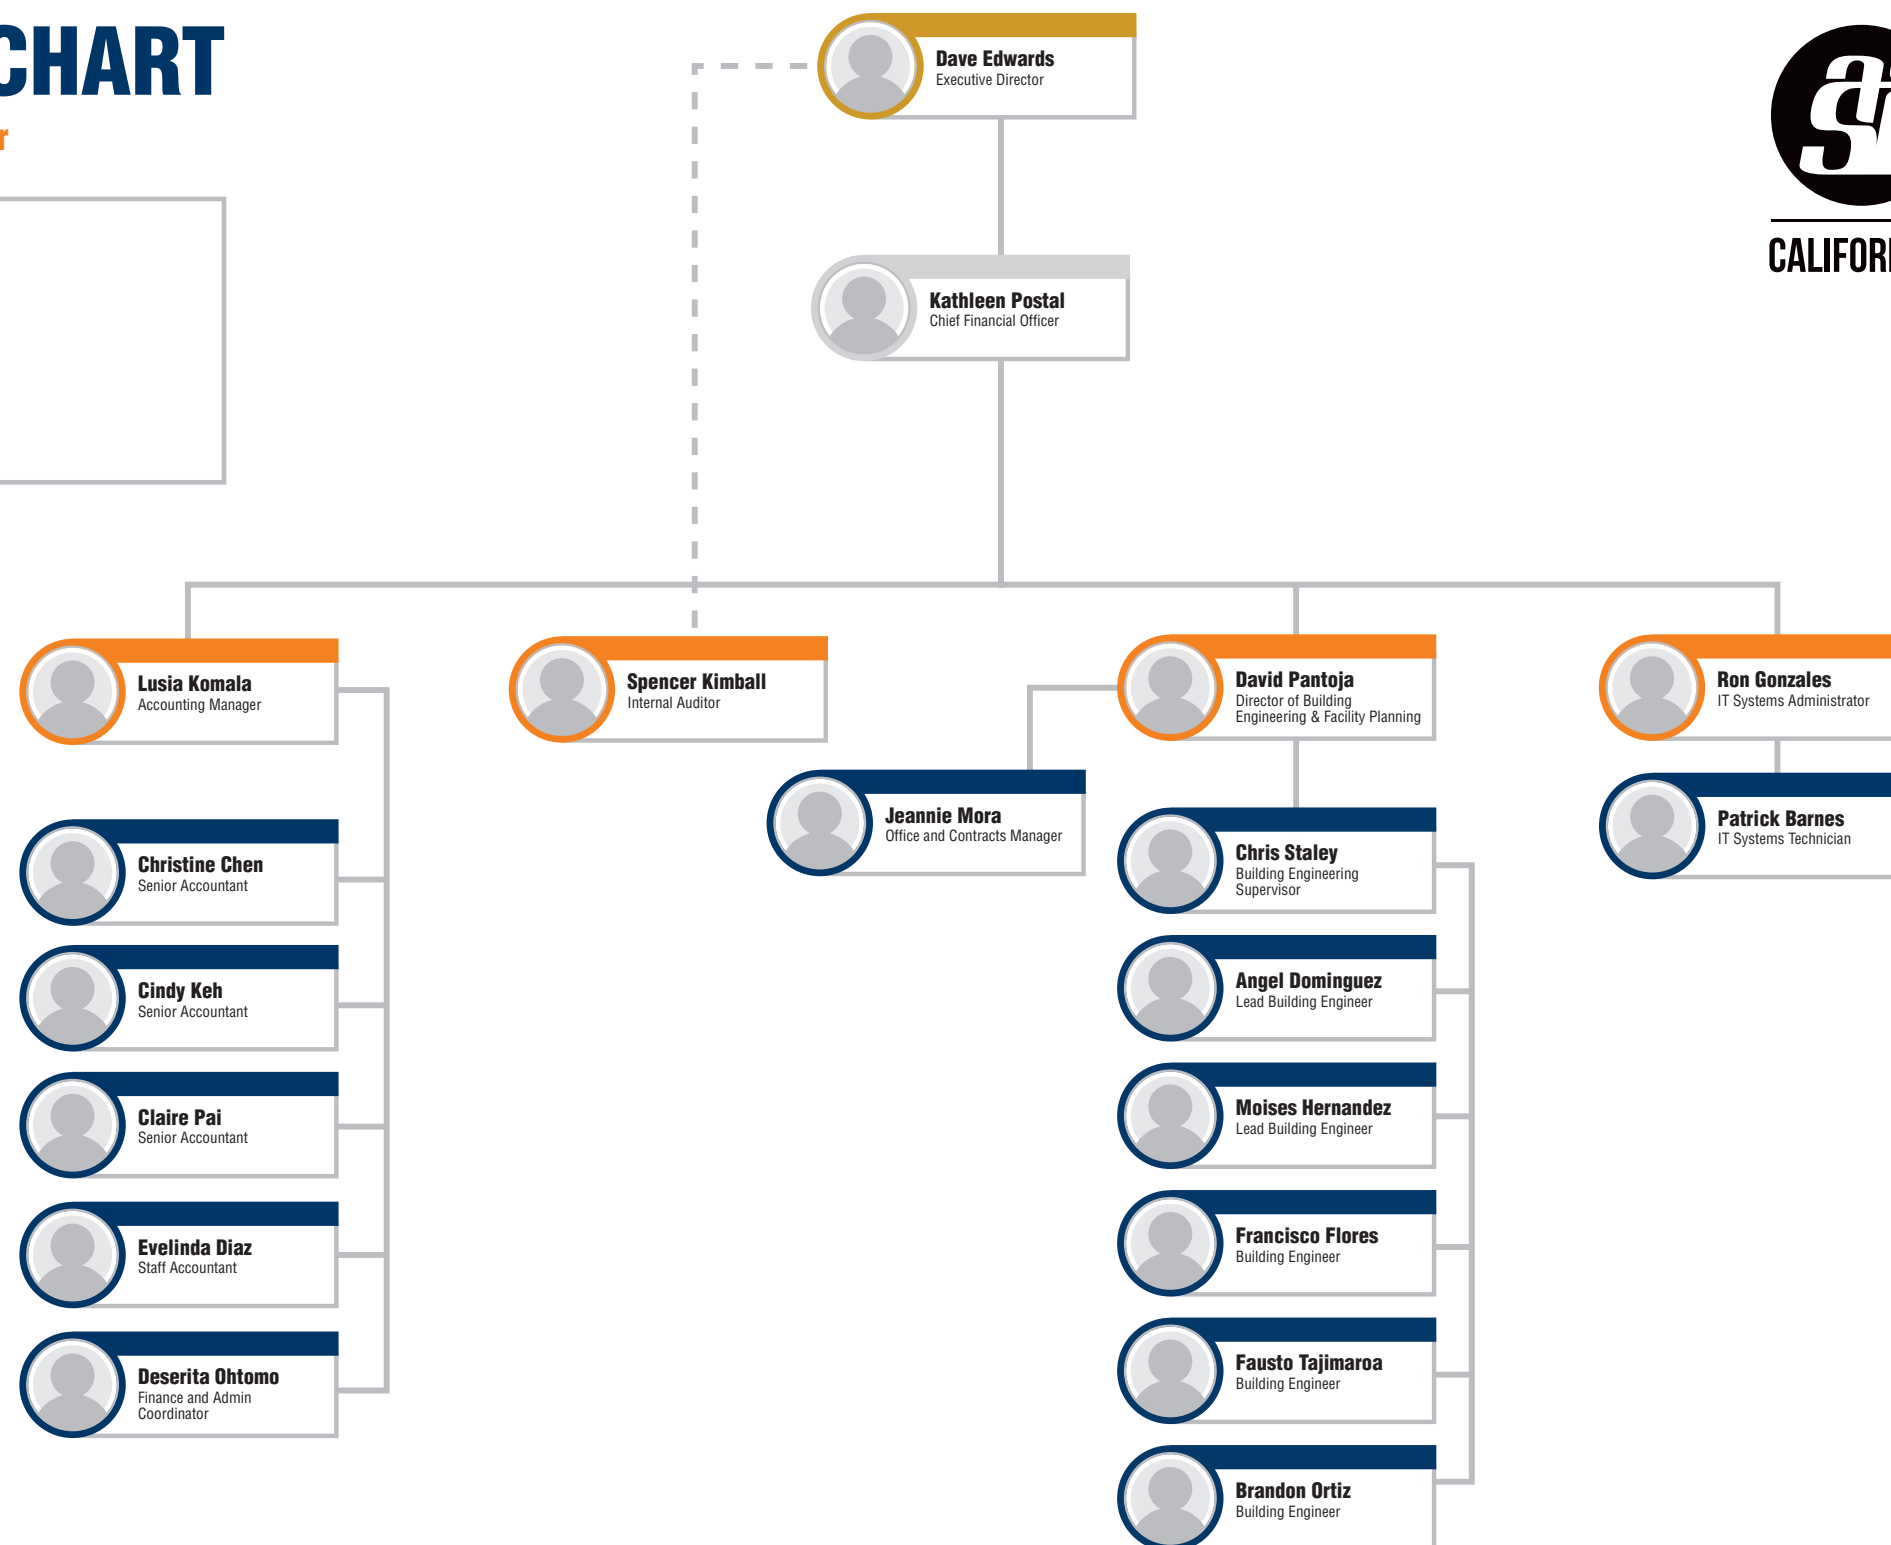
CHART

r

Dave Edwards
Executive Director

Kathleen Postal
Chief Financial Officer

Lusia Komala
Accounting Manager

Christine Chen
Senior Accountant

Cindy Keh
Senior Accountant

Claire Pai
Senior Accountant

Evelinda Diaz
Staff Accountant

Deserita Ohtomo
Finance and Admin Coordinator

Spencer Kimball
Internal Auditor

Jeannie Mora
Office and Contracts Manager

David Pantoja
Director of Building Engineering & Facility Planning

Chris Staley
Building Engineering Supervisor

Angel Dominguez
Lead Building Engineer

Moises Hernandez
Lead Building Engineer

Francisco Flores
Building Engineer

Fausto Tajimaroa
Building Engineer

Brandon Ortiz
Building Engineer

Ron Gonzales
IT Systems Administrator

Patrick Barnes
IT Systems Technician

CALIFOR